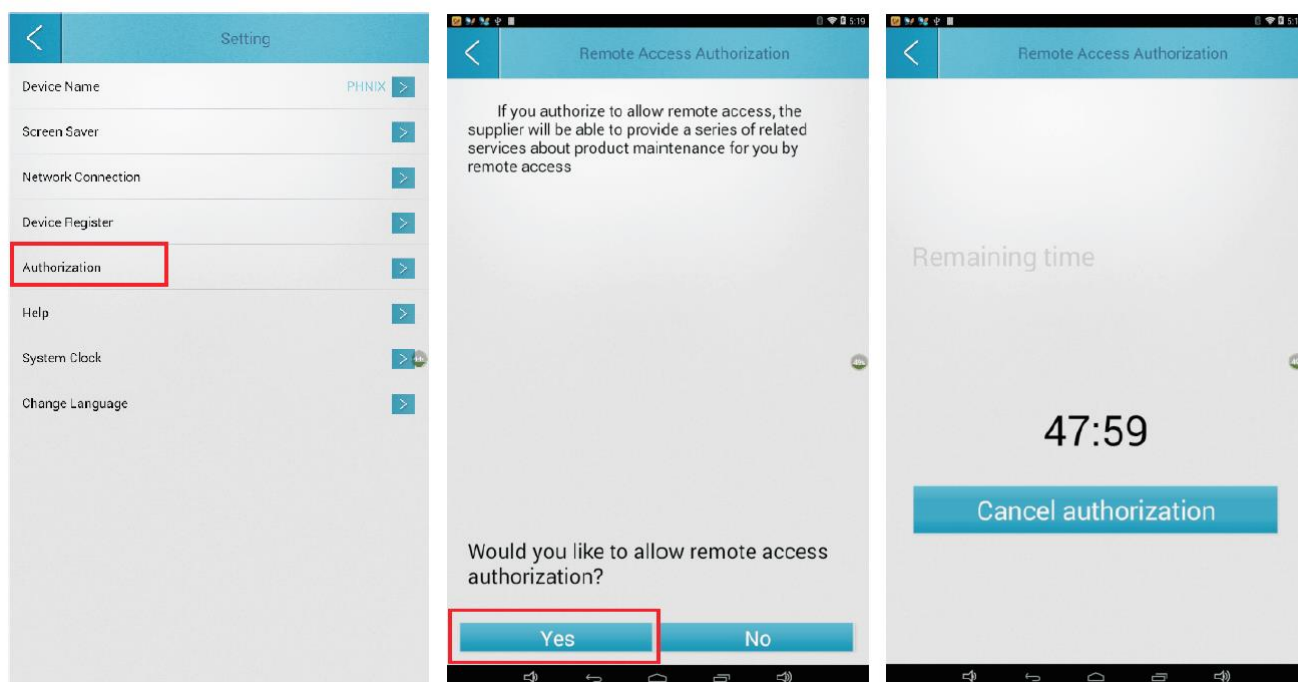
Setting

Device Name PHNIX

Screen Saver

Network Connection

Device Register

Authorization

Help

System Clock

Change Language

5:19

Remote Access Authorization

If you authorize to allow remote access, the supplier will be able to provide a series of related services about product maintenance for you by remote access

Would you like to allow remote access authorization?

Yes

No

Remote Access Authorization

Remaining time

47:59

Cancel authorization